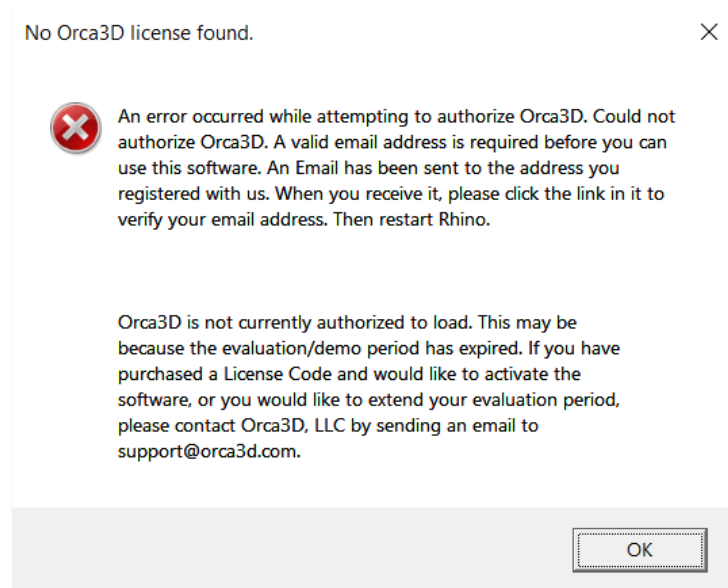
No Orca3D license found.

An error occurred while attempting to authorize Orca3D. Could not authorize Orca3D. A valid email address is required before you can use this software. An Email has been sent to the address you registered with us. When you receive it, please click the link in it to verify your email address. Then restart Rhino.

Orca3D is not currently authorized to load. This may be because the evaluation/demo period has expired. If you have purchased a License Code and would like to activate the software, or you would like to extend your evaluation period, please contact Orca3D, LLC by sending an email to support@orca3d.com.

OK